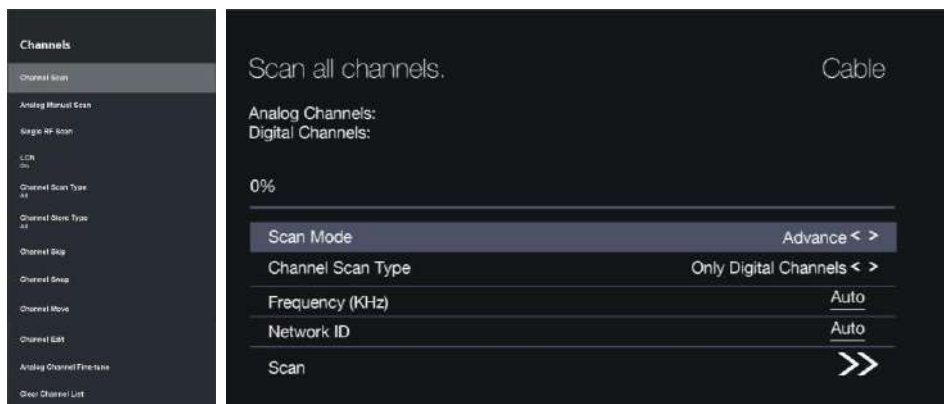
Channels

Channel Scan

Analog Manual Scan

Single RF Scan

LCN
On

Channel Scan Type
All

Channel Store Type
All

Channel Skip

Channel Swap

Channel Move

Channel Edit

Analog Channel Fine-tune

Clear Channel List

Scan all channels.

Cable

Analog Channels:
Digital Channels:

0%

Scan Mode Advance < >

Channel Scan Type Only Digital Channels < >

Frequency (KHz) Auto

Network ID Auto

Scan >>